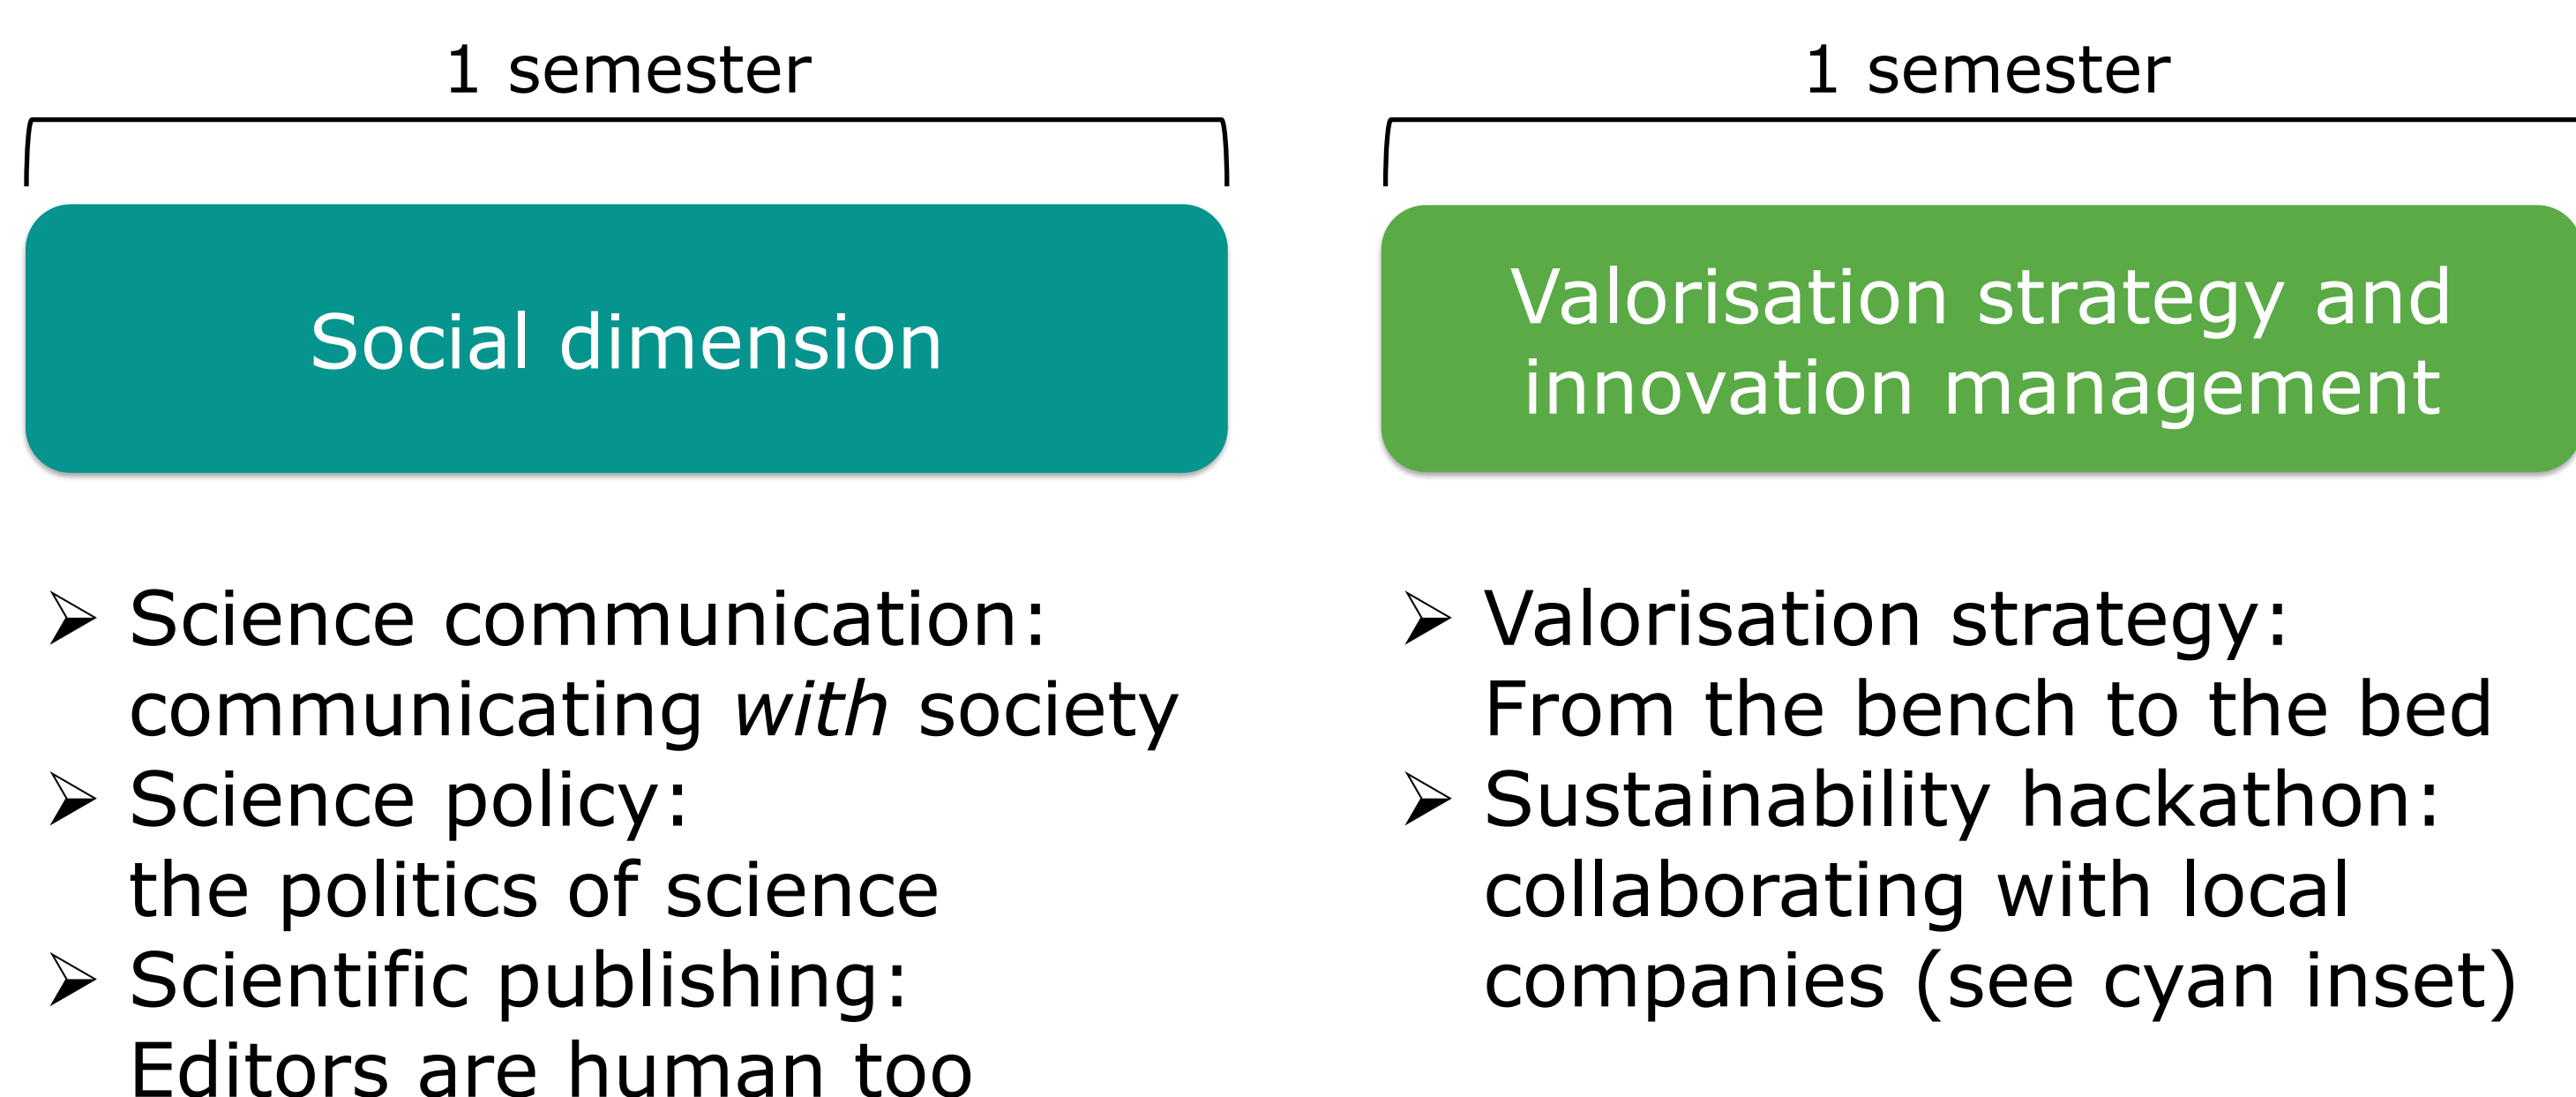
1 semester

Social dimension

➢ Science communication: communicating *with* society
➢ Science policy: the politics of science
➢ Scientific publishing: Editors are human too

1 semester

Valorisation strategy and innovation management

➢ Valorisation strategy: From the bench to the bed
➢ Sustainability hackathon: collaborating with local companies (see cyan inset)